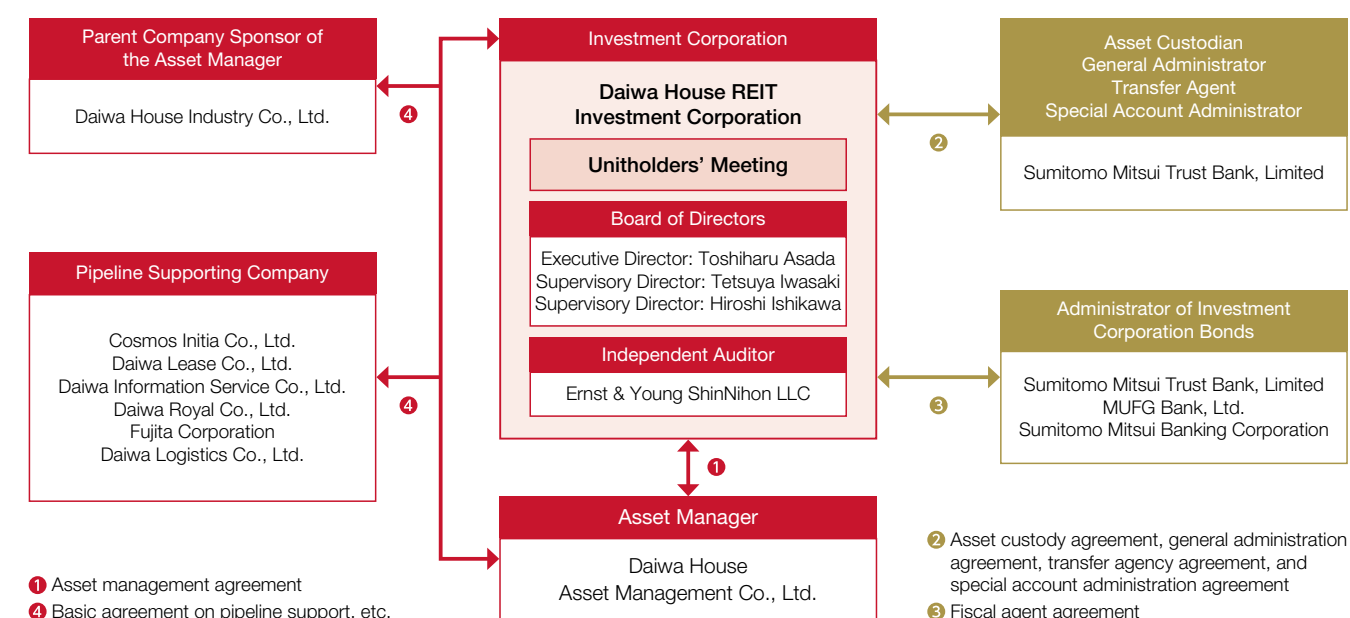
Parent Company Sponsor of the Asset Manager

Daiwa House Industry Co., Ltd.

4

Investment Corporation

Daiwa House REIT Investment Corporation

Unitholders' Meeting

Board of Directors

Executive Director: Toshiharu Asada
Supervisory Director: Tetsuya Iwasaki
Supervisory Director: Hiroshi Ishikawa

Independent Auditor

Ernst & Young ShinNihon LLC

Asset Custodian
General Administrator
Transfer Agent
Special Account Administrator

2

Sumitomo Mitsui Trust Bank, Limited

Pipeline Supporting Company

Cosmos Initia Co., Ltd.
Daiwa Lease Co., Ltd.
Daiwa Information Service Co., Ltd.
Daiwa Royal Co., Ltd.
Fujita Corporation
Daiwa Logistics Co., Ltd.

4

Administrator of Investment Corporation Bonds

3

Sumitomo Mitsui Trust Bank, Limited
MUFG Bank, Ltd.
Sumitomo Mitsui Banking Corporation

1

Asset Manager

Daiwa House Asset Management Co., Ltd.

1 Asset management agreement
4 Basic agreement on pipeline support, etc.

2 Asset custody agreement, general administration agreement, transfer agency agreement, and special account administration agreement
3 Fiscal agent agreement